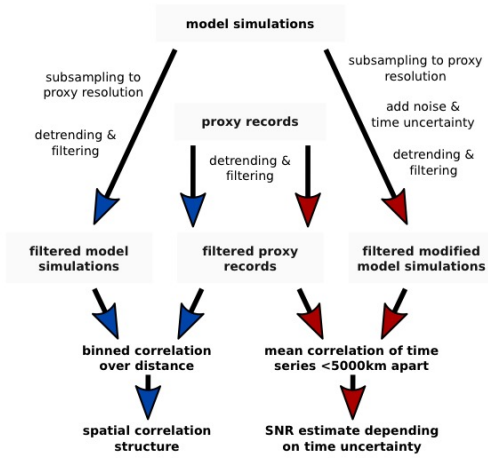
model simulations

subsampling to proxy resolution

detrending & filtering

proxy records

detrending & filtering

subsampling to proxy resolution

add noise & time uncertainty

detrending & filtering

filtered model simulations

filtered proxy records

filtered modified model simulations

binned correlation over distance

mean correlation of time series <5000km apart

spatial correlation structure

SNR estimate depending on time uncertainty